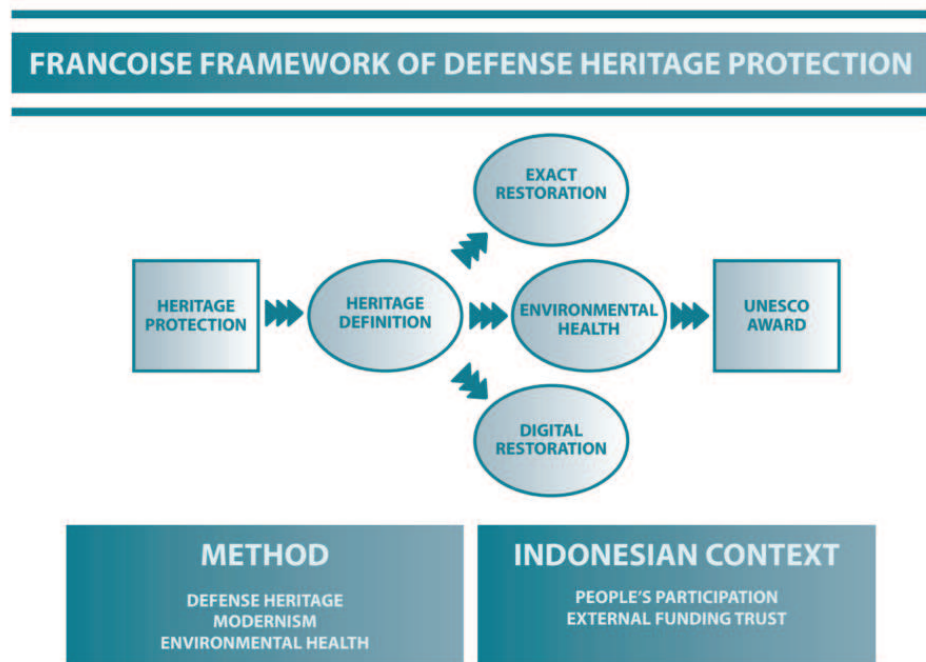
FRANCOISE FRAMEWORK OF DEFENSE HERITAGE PROTECTION

EXACT RESTORATION

HERITAGE PROTECTION

HERITAGE DEFINITION

ENVIRONMENTAL HEALTH

UNESCO AWARD

DIGITAL RESTORATION

METHOD

DEFENSE HERITAGE
MODERNISM
ENVIRONMENTAL HEALTH

INDONESIAN CONTEXT

PEOPLE'S PARTICIPATION
EXTERNAL FUNDING TRUST